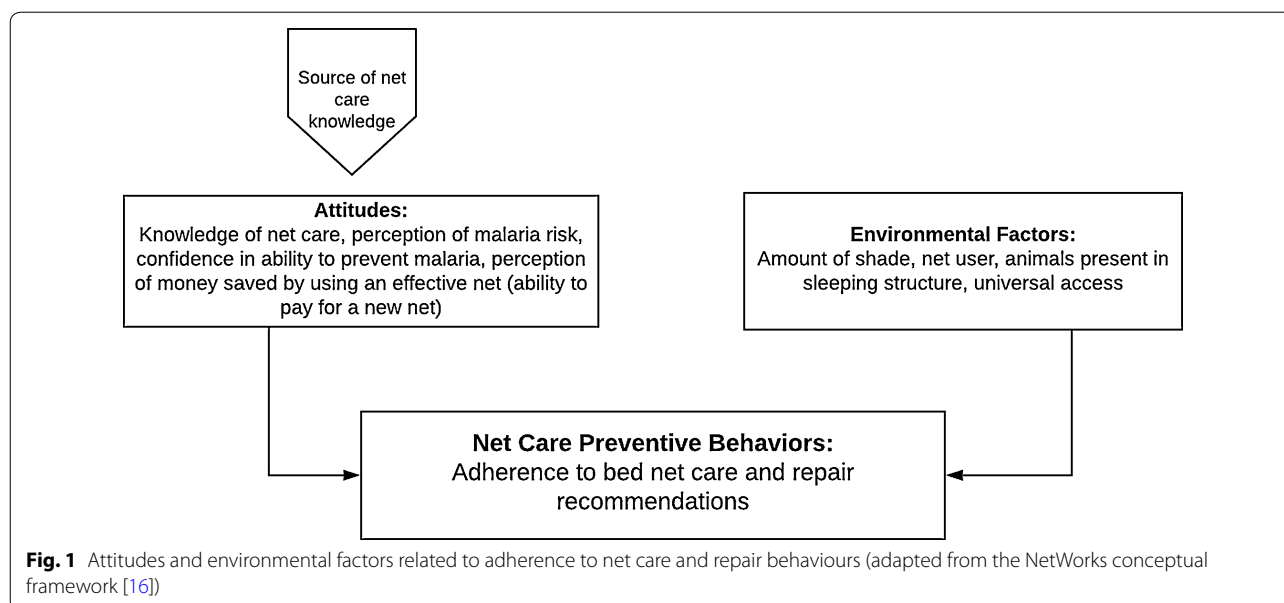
Source of net care knowledge

Attitudes:
Knowledge of net care, perception of malaria risk, confidence in ability to prevent malaria, perception of money saved by using an effective net (ability to pay for a new net)

Environmental Factors:
Amount of shade, net user, animals present in sleeping structure, universal access

Net Care Preventive Behaviors:
Adherence to bed net care and repair recommendations

Fig. 1 Attitudes and environmental factors related to adherence to net care and repair behaviours (adapted from the NetWorks conceptual framework [16])